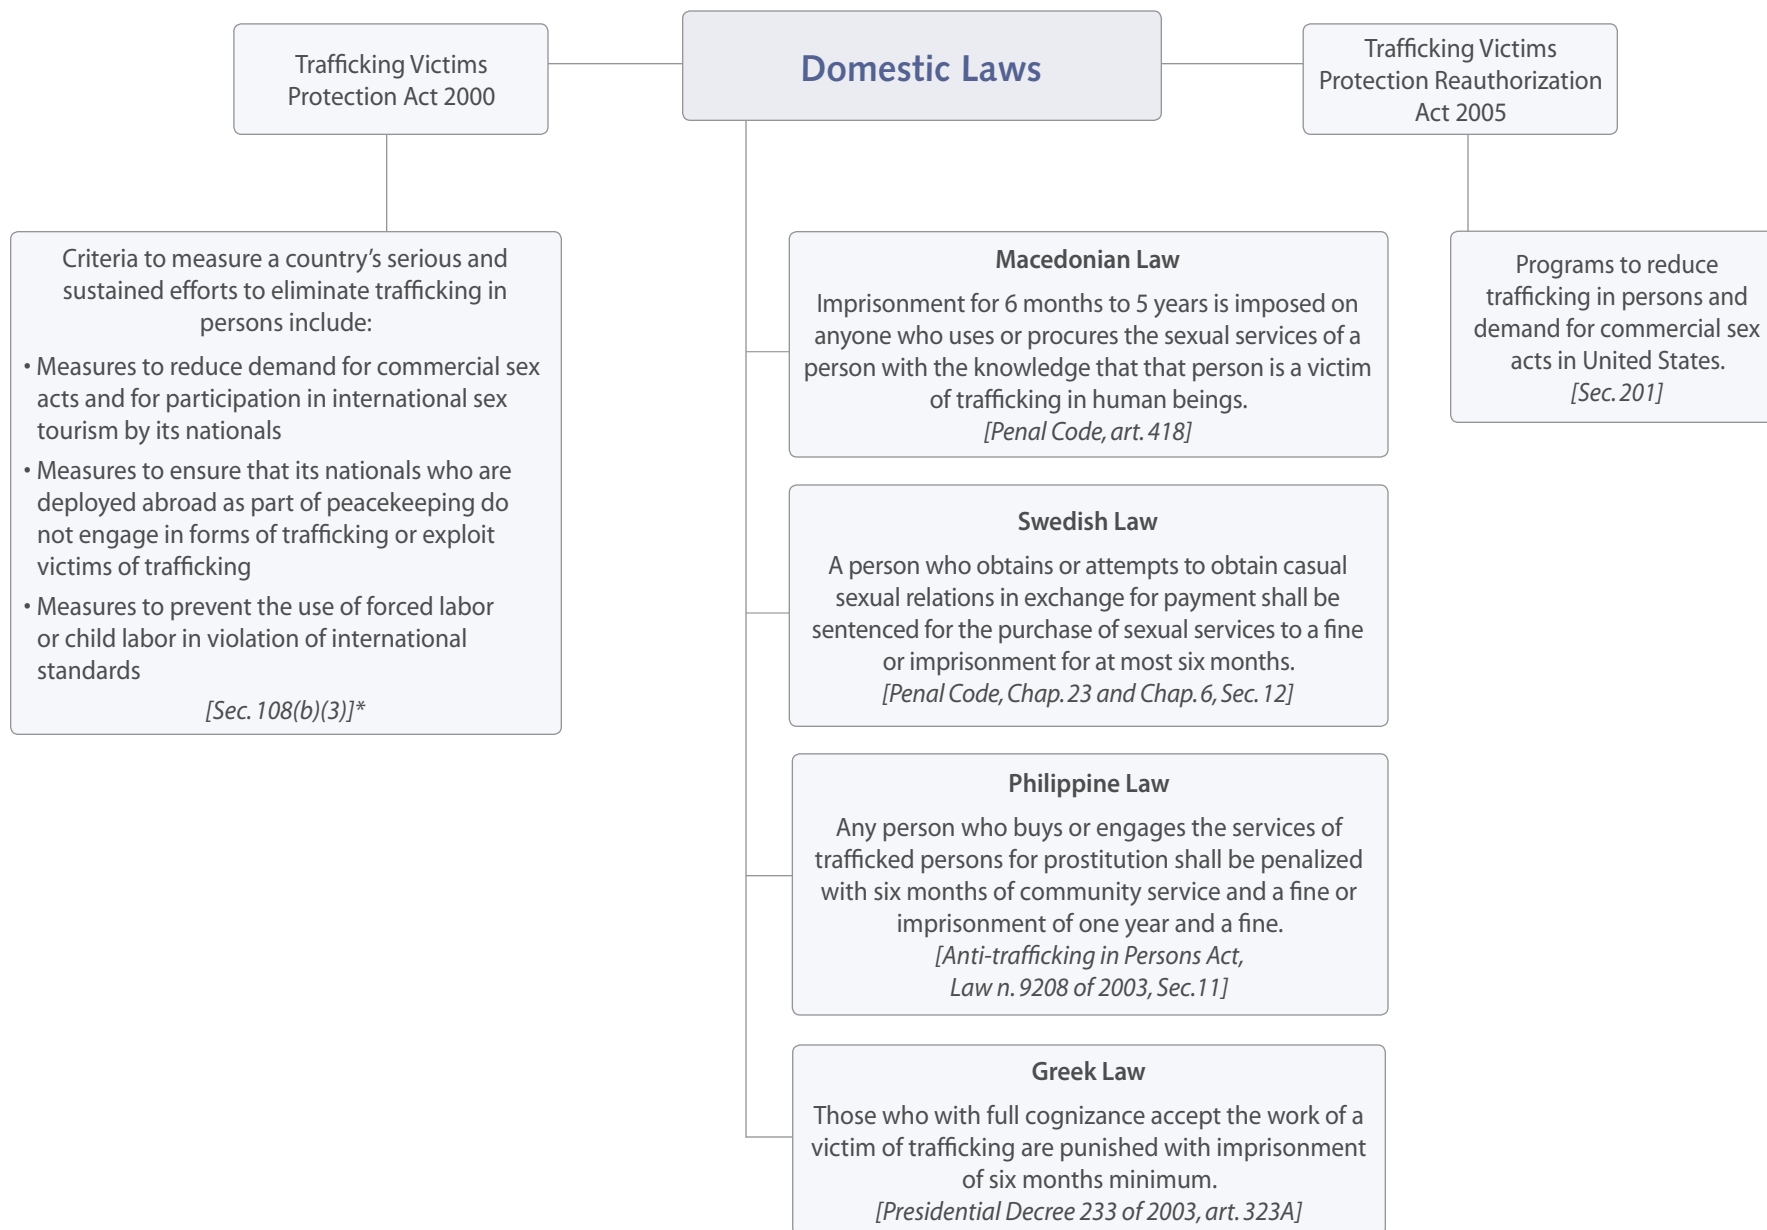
Trafficking Victims Protection Act 2000

Domestic Laws

Trafficking Victims Protection Reauthorization Act 2005

Criteria to measure a country's serious and sustained efforts to eliminate trafficking in persons include:

• Measures to reduce demand for commercial sex acts and for participation in international sex tourism by its nationals

• Measures to ensure that its nationals who are deployed abroad as part of peacekeeping do not engage in forms of trafficking or exploit victims of trafficking

• Measures to prevent the use of forced labor or child labor in violation of international standards

[Sec. 108(b)(3)]*

Macedonian Law

Imprisonment for 6 months to 5 years is imposed on anyone who uses or procures the sexual services of a person with the knowledge that that person is a victim of trafficking in human beings.
[Penal Code, art. 418]

Programs to reduce trafficking in persons and demand for commercial sex acts in United States.
[Sec. 201]

Swedish Law

A person who obtains or attempts to obtain casual sexual relations in exchange for payment shall be sentenced for the purchase of sexual services to a fine or imprisonment for at most six months.
[Penal Code, Chap. 23 and Chap. 6, Sec. 12]

Philippine Law

Any person who buys or engages the services of trafficked persons for prostitution shall be penalized with six months of community service and a fine or imprisonment of one year and a fine.
[Anti-trafficking in Persons Act, Law n. 9208 of 2003, Sec. 11]

Greek Law

Those who with full cognizance accept the work of a victim of trafficking are punished with imprisonment of six months minimum.
[Presidential Decree 233 of 2003, art. 323A]